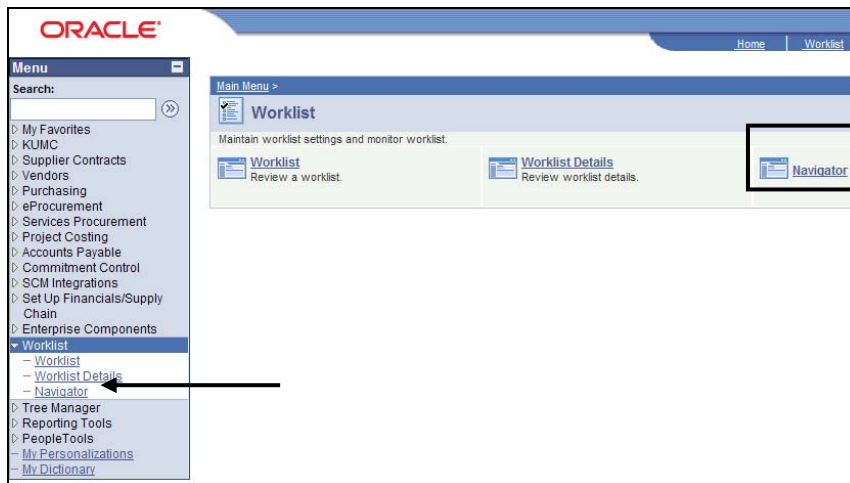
ORACLE

Home | Worklist

Menu

Search:

My Favorites
KUMC
Supplier Contracts
Vendors
Purchasing
eProcurement
Services Procurement
Project Costing
Accounts Payable
Commitment Control
SCM Integrations
Set Up Financials/Supply Chain
Enterprise Components
Worklist
– Worklist
– Worklist Details
– Navigator
Tree Manager
Reporting Tools
PeopleTools
– My Personalizations
– My Dictionary

Main Menu >

Worklist

Maintain worklist settings and monitor worklist.

Worklist
Review a worklist.

Worklist Details
Review worklist details.

Navigator